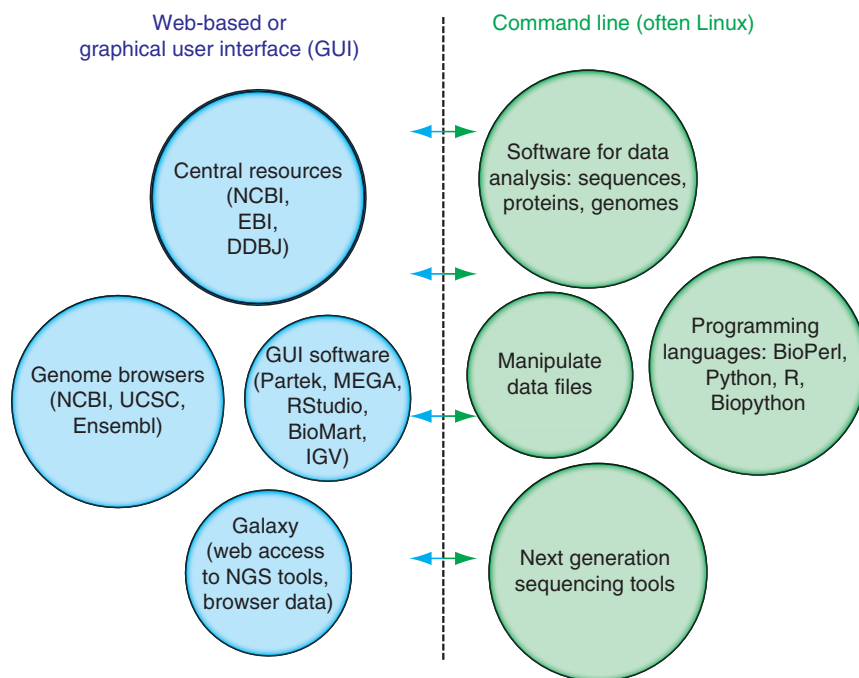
Web-based or graphical user interface (GUI)

Command line (often Linux)

Central resources (NCBI, EBI, DDBJ)

Software for data analysis: sequences, proteins, genomes

Genome browsers (NCBI, UCSC, Ensembl)

GUI software (Partek, MEGA, RStudio, BioMart, IGV)

Manipulate data files

Programming languages: BioPerl, Python, R, Biopython

Galaxy (web access to NGS tools, browser data)

Next generation sequencing tools